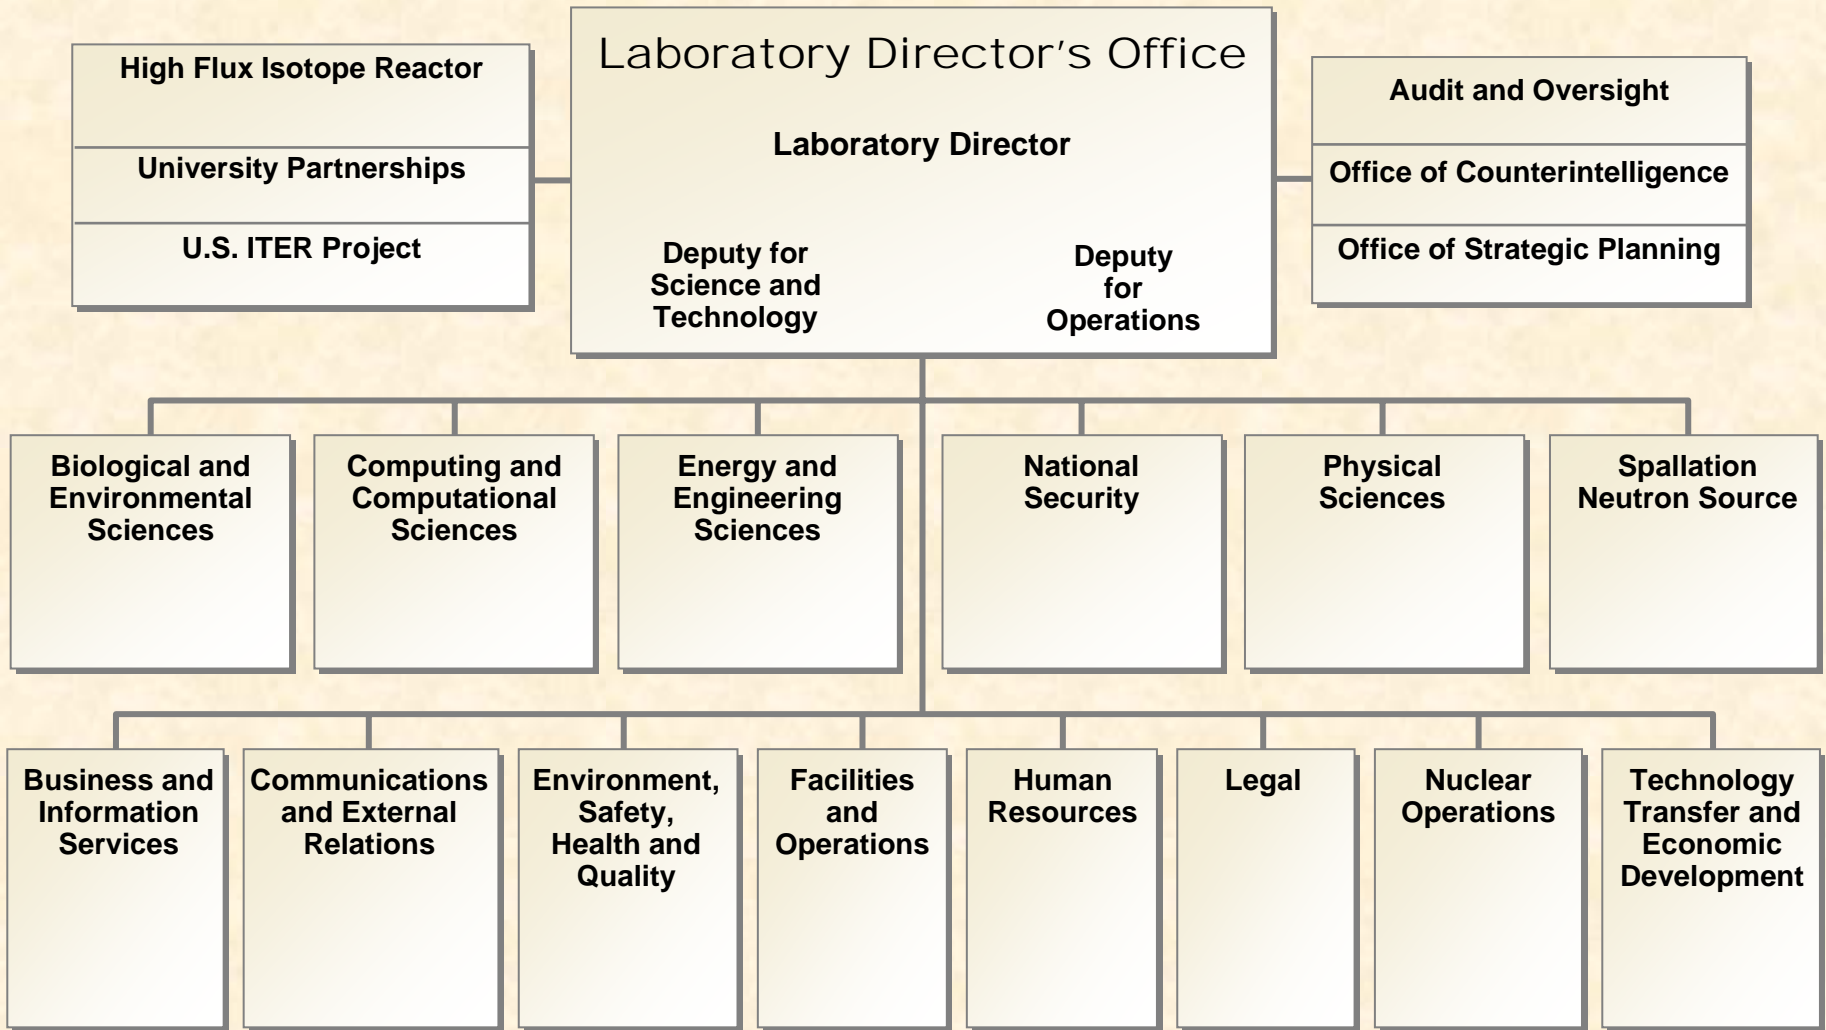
High Flux Isotope Reactor

University Partnerships

U.S. ITER Project

Laboratory Director’s Office

Laboratory Director

Deputy for Science and Technology

Deputy for Operations

Audit and Oversight

Office of Counterintelligence

Office of Strategic Planning

Biological and Environmental Sciences

Computing and Computational Sciences

Energy and Engineering Sciences

National Security

Physical Sciences

Spallation Neutron Source

Business and Information Services

Communications and External Relations

Environment, Safety, Health and Quality

Facilities and Operations

Human Resources

Legal

Nuclear Operations

Technology Transfer and Economic Development